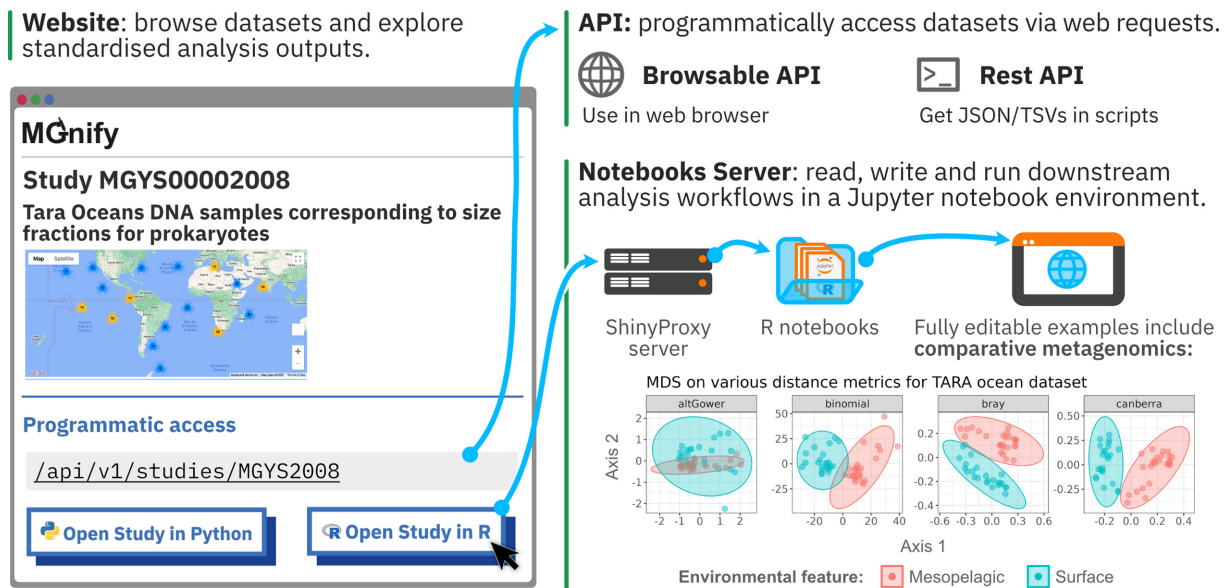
**Website**: browse datasets and explore standardised analysis outputs.

MGnify

**Study MGYS00002008**

**Tara Oceans DNA samples corresponding to size fractions for prokaryotes**

Map Satellite

**Programmatic access**

/api/v1/studies/MGYS2008

Open Study in Python

Open Study in R

**API:** programmatically access datasets via web requests.

**Browsable API**

Use in web browser

**Rest API**

Get JSON/TSVs in scripts

**Notebooks Server**: read, write and run downstream analysis workflows in a Jupyter notebook environment.

ShinyProxy server

R notebooks

Fully editable examples include **comparative metagenomics:**

MDS on various distance metrics for TARA ocean dataset

altGower

binomial

bray

canberra

Axis 2

Axis 1

2 1 0 -1 -2 -2 -1 0 1 2

25 0 -25 -20 0 20 40

0.2 0.0 -0.2 -0.4 -0.6 -0.3 0.0 0.3 0.6

0.50 0.25 0.00 -0.25 -0.2 0.0 0.2 0.4

**Environmental feature:** Mesopelagic Surface